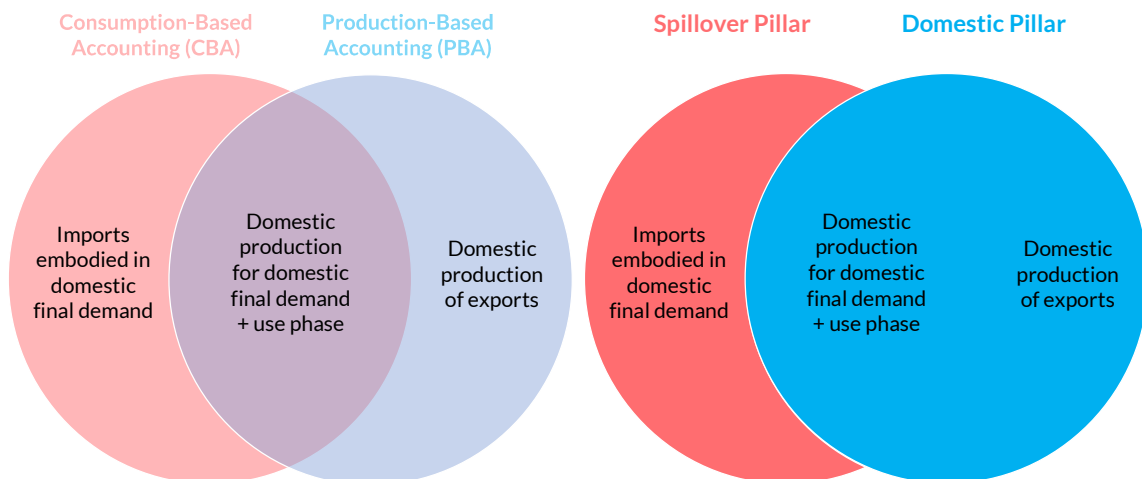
Consumption-Based Accounting (CBA)

Production-Based Accounting (PBA)

Imports embodied in domestic final demand

Domestic production for domestic final demand + use phase

Domestic production of exports

Spillover Pillar

Domestic Pillar

Imports embodied in domestic final demand

Domestic production for domestic final demand + use phase

Domestic production of exports